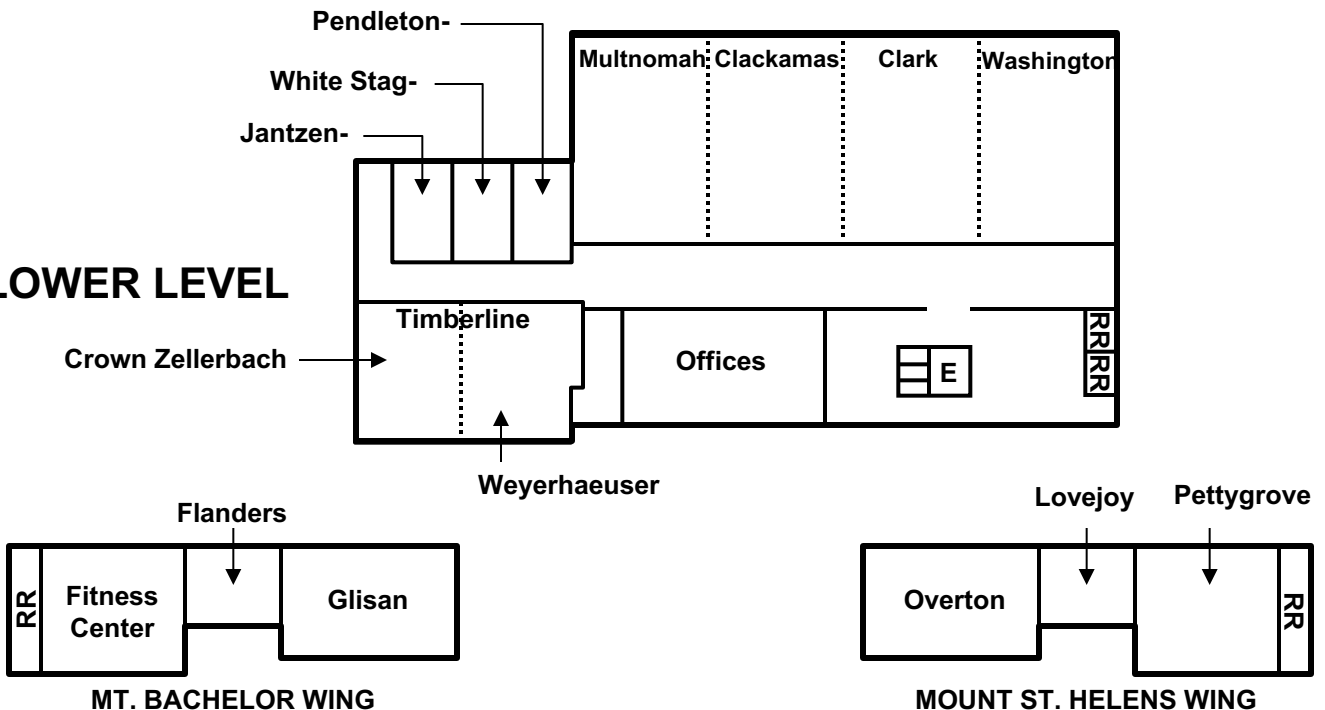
Pendleton-
White Stag-
Jantzen-
Multnomah Clackamas Clark Washington

LOWER LEVEL

Timberline
Crown Zellerbach
Offices
E
RR
RR
Weyerhaeuser

Flanders
RR
Fitness Center
Glisan
MT. BACHELOR WING

Lovejoy
Pettygrove
Overton
RR
MOUNT ST. HELENS WING